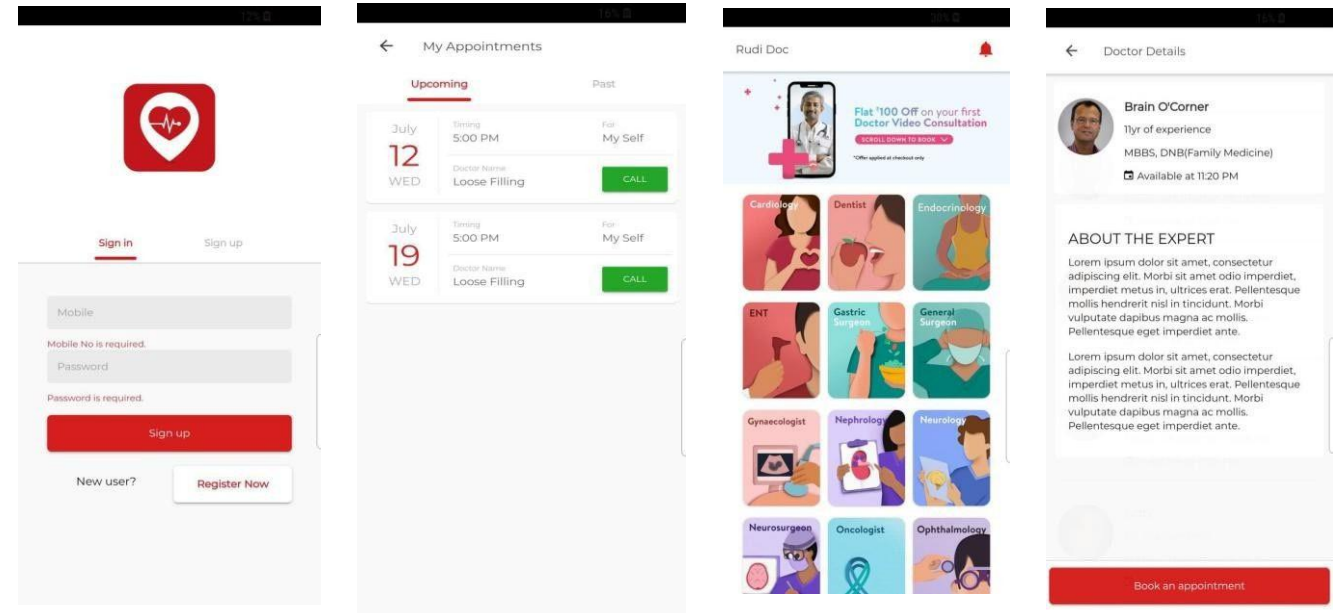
Sign in
Sign up

Mobile
Mobile No is required.
Password
Password is required.
Sign up
New user?
Register Now

My Appointments
Upcoming
Past

July
12
WED
Timing
5:00 PM
For
My Self
Doctor Name
Loose Filling
CALL

July
19
WED
Timing
5:00 PM
For
My Self
Doctor Name
Loose Filling
CALL

Rudi Doc
Flat ₹100 Off on your first Doctor Video Consultation
SCROLL DOWN TO BOOK
*Offer applied at checkout only
Cardiology
Dentist
Endocrinology
ENT
Gastric Surgeon
General Surgeon
Gynaecologist
Nephrology
Neurology
Neurosurgeon
Oncologist
Ophthalmology

Doctor Details
Brain O'Corner
11yr of experience
MBBS, DNB(Family Medicine)
Available at 11:20 PM

ABOUT THE EXPERT
Lorem ipsum dolor sit amet, consectetur adipiscing elit. Morbi sit amet odio imperdiet, imperdiet metus in, ultrices erat. Pellentesque mollis hendrerit nisl in tincidunt. Morbi vulputate dapibus magna ac mollis. Pellentesque eget imperdiet ante.

Lorem ipsum dolor sit amet, consectetur adipiscing elit. Morbi sit amet odio imperdiet, imperdiet metus in, ultrices erat. Pellentesque mollis hendrerit nisl in tincidunt. Morbi vulputate dapibus magna ac mollis. Pellentesque eget imperdiet ante.

Book an appointment